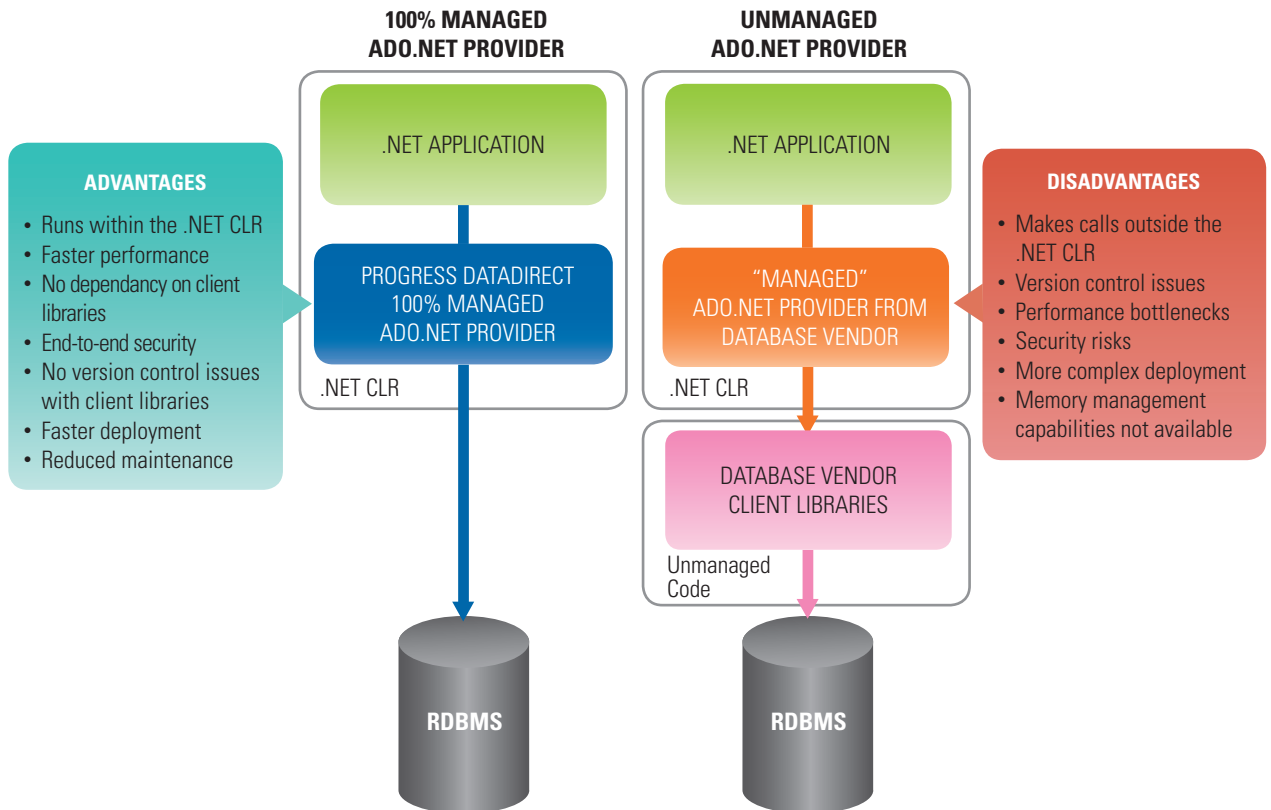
100% MANAGED ADO.NET PROVIDER

UNMANAGED ADO.NET PROVIDER

ADVANTAGES
• Runs within the .NET CLR
• Faster performance
• No dependancy on client libraries
• End-to-end security
• No version control issues with client libraries
• Faster deployment
• Reduced maintenance

.NET APPLICATION

PROGRESS DATADIRECT 100% MANAGED ADO.NET PROVIDER

.NET CLR

RDBMS

.NET APPLICATION

“MANAGED” ADO.NET PROVIDER FROM DATABASE VENDOR

.NET CLR

DATABASE VENDOR CLIENT LIBRARIES

Unmanaged Code

RDBMS

DISADVANTAGES
• Makes calls outside the .NET CLR
• Version control issues
• Performance bottlenecks
• Security risks
• More complex deployment
• Memory management capabilities not available